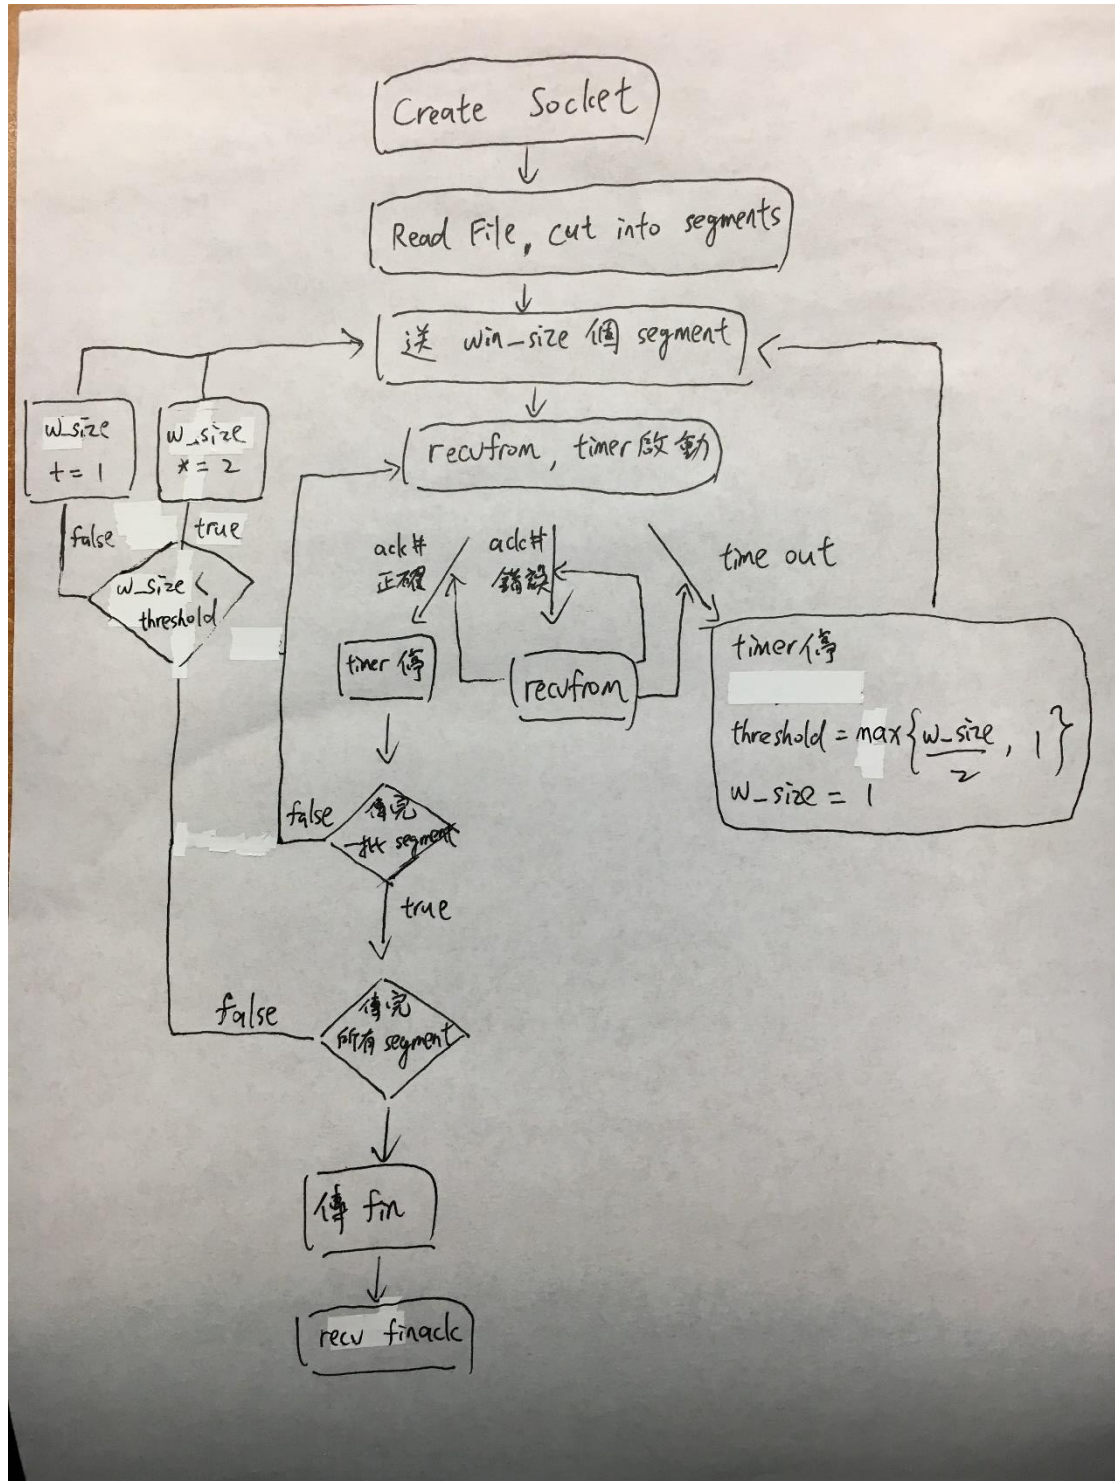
Create Socket

Read File, cut into segments

送 win_size 個 segment

recvfrom, timer 啟動

w_size += 1

w_size *= 2

false

true

w_size < threshold

ack# 正確

ack# 錯誤

time out

timer 停

recvfrom

timer 停

threshold = max$\{\frac{w\_size}{2}, 1\}$

w_size = 1

false

傳完一批 segment

true

false

傳完所有 segment

傳 fin

recv finack